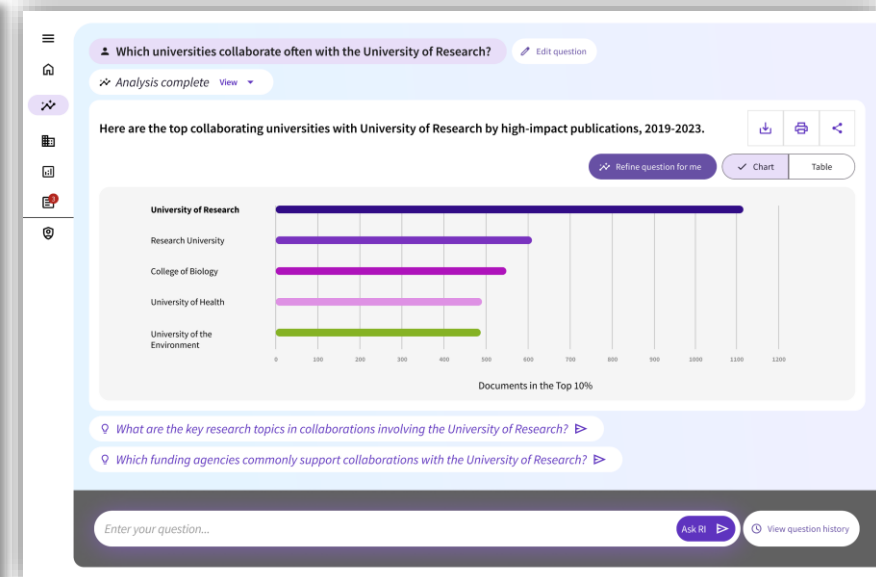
Which universities collaborate often with the University of Research?

Edit question

Analysis complete View

Here are the top collaborating universities with University of Research by high-impact publications, 2019-2023.

Refine question for me

Chart

Table

University of Research

Research University

College of Biology

University of Health

University of the Environment

0 100 200 300 400 500 600 700 800 900 1000 1100 1200

Documents in the Top 10%

What are the key research topics in collaborations involving the University of Research?

Which funding agencies commonly support collaborations with the University of Research?

Enter your question...

Ask RI

View question history